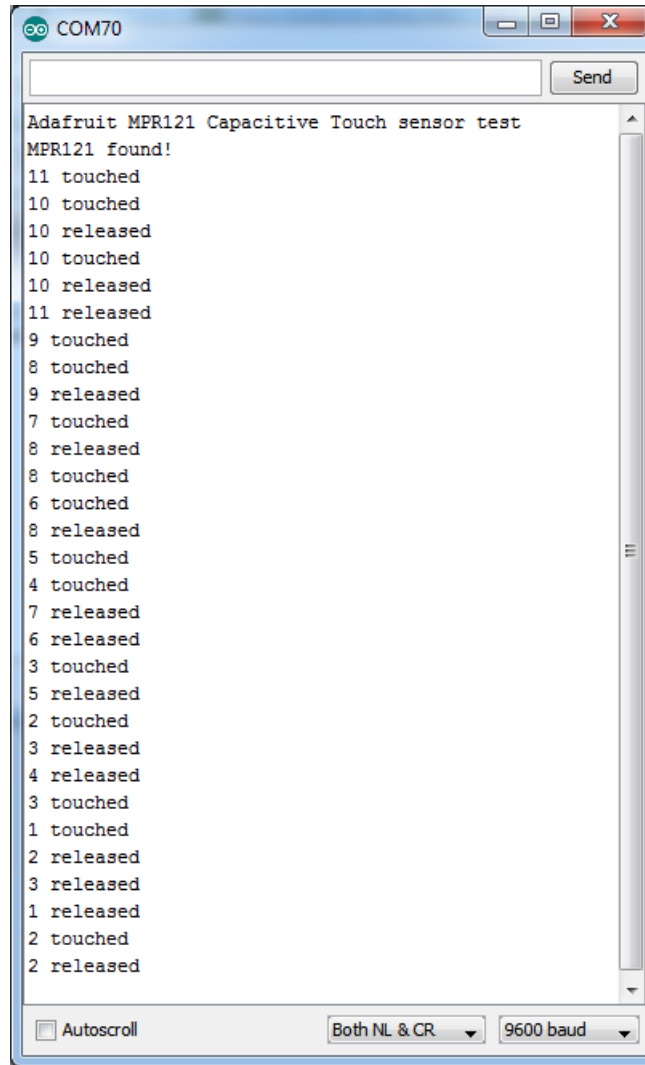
COM70

Send

Adafruit MPR121 Capacitive Touch sensor test
MPR121 found!
11 touched
10 touched
10 released
10 touched
10 released
11 released
9 touched
8 touched
9 released
7 touched
8 released
8 touched
6 touched
8 released
5 touched
4 touched
7 released
6 released
3 touched
5 released
2 touched
3 released
4 released
3 touched
1 touched
2 released
3 released
1 released
2 touched
2 released

Autoscroll
Both NL & CR
9600 baud